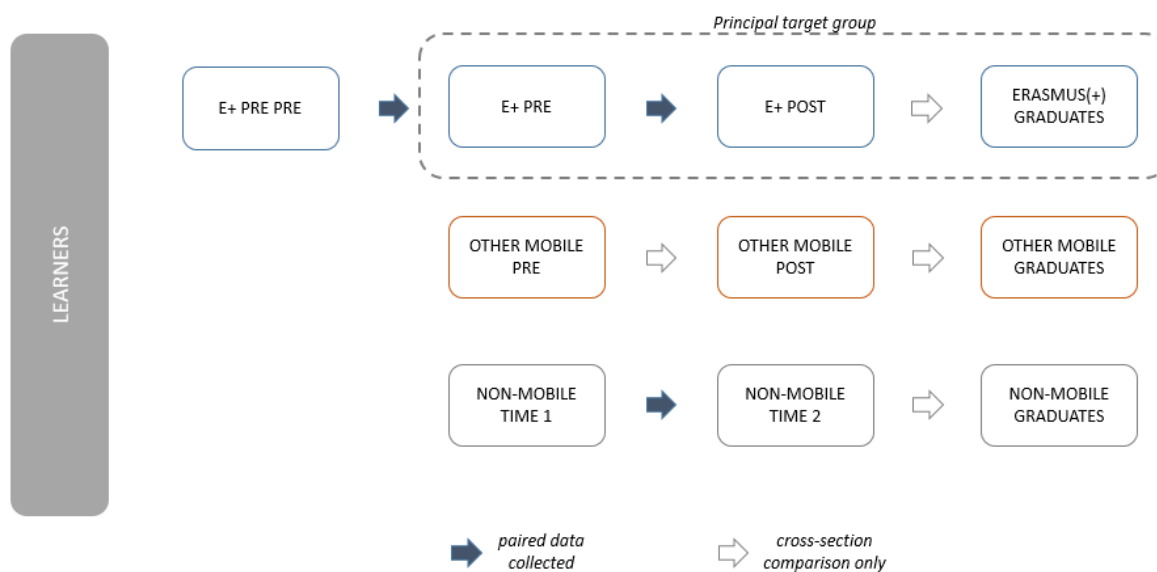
LEARNERS

Principal target group

E+ PRE PRE

E+ PRE

E+ POST

ERASMUS(+) GRADUATES

OTHER MOBILE PRE

OTHER MOBILE POST

OTHER MOBILE GRADUATES

NON-MOBILE TIME 1

NON-MOBILE TIME 2

NON-MOBILE GRADUATES

paired data collected

cross-section comparison only